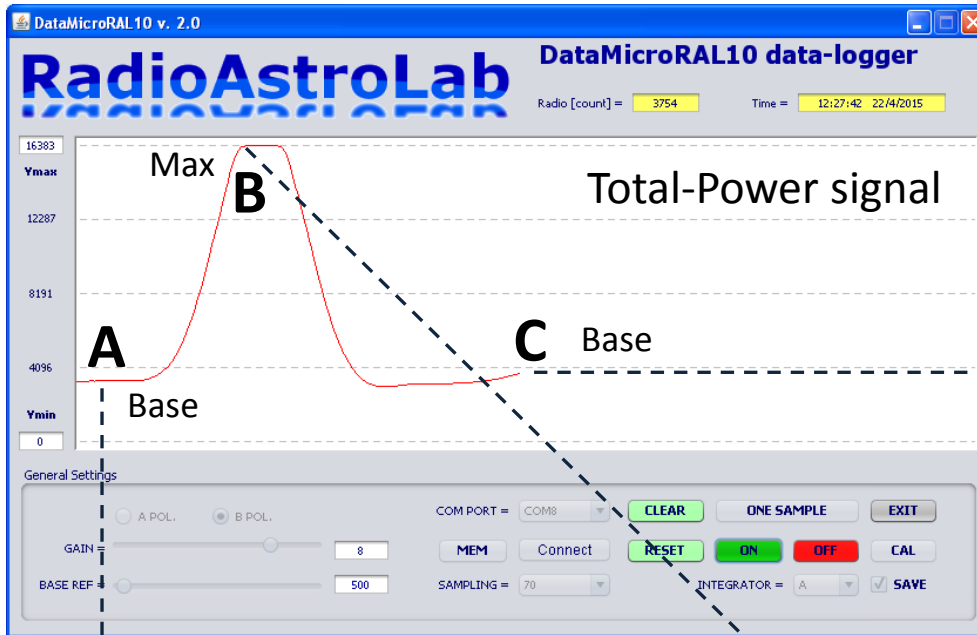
DataMicroRAL10 v. 2.0

RadioAstroLab

DataMicroRAL10 data-logger

Radio [count] = 3754

Time = 12:27:42 22/4/2015

16383

Ymax

12287

8191

4096

Ymin

0

Max

B

Total-Power signal

A

Base

C

Base

General Settings

A POL.

B POL.

GAIN =

8

BASE REF =

500

COM PORT =

COM8

SAMPLING =

70

CLEAR

ONE SAMPLE

EXIT

MEM

Connect

RESET

ON

OFF

CAL

INTEGRATOR =

A

SAVE